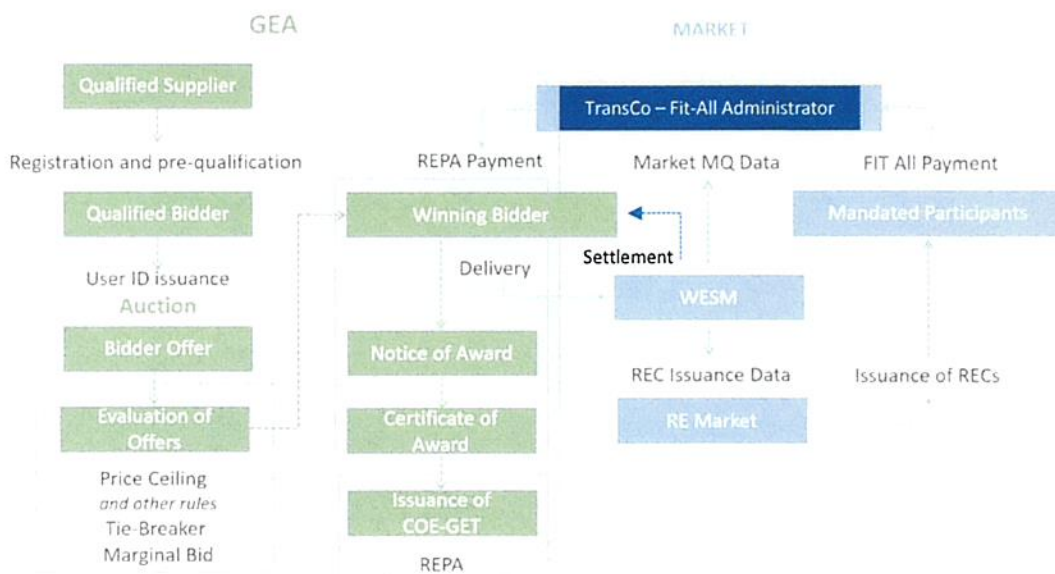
GEA

MARKET

Qualified Supplier

TransCo – Fit-All Administrator

Registration and pre-qualification

REPA Payment

Market MQ Data

FIT All Payment

Qualified Bidder

Winning Bidder

Mandated Participants

Settlement

User ID issuance

Delivery

Auction

WESM

Bidder Offer

Notice of Award

REC Issuance Data

Issuance of RECs

Evaluation of Offers

Certificate of Award

RE Market

Price Ceiling
*and other rules*
Tie-Breaker
Marginal Bid

Issuance of COE-GET

REPA